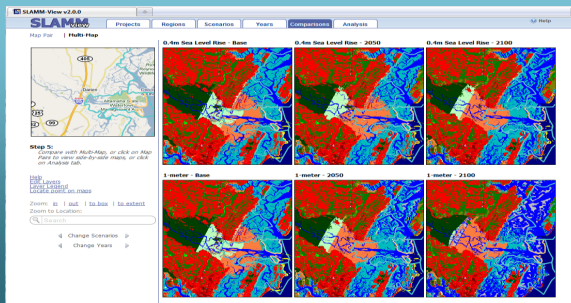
SLAMM-View v2.0.0

SLAMM View

Projects | Regions | Scenarios | Years | Comparisons | Analysis

Help

Map Pair | Multi-Map

Darien

Step 5:
Compare with Multi-Map, or click on Map Pairs to view side-by-side maps, or click on Analysis tab.

Help
Edit Layers
Layer Legend
Locate point on maps

Zoom: in | out | to box | to extent
Zoom to Location:

Change Scenario
Change Years

0.4m Sea Level Rise - Base
0.4m Sea Level Rise - 2050
0.4m Sea Level Rise - 2100

1-meter - Base
1-meter - 2050
1-meter - 2100